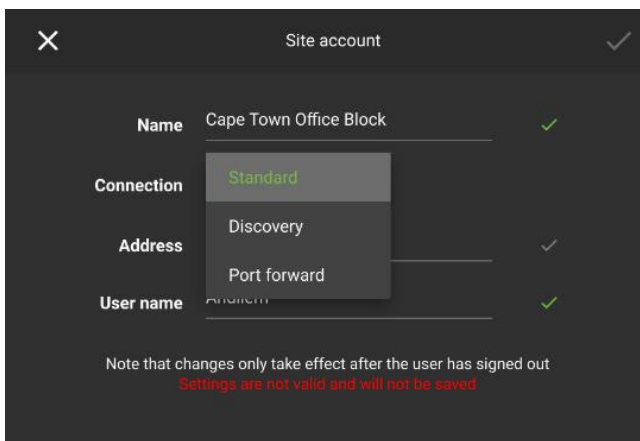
Site account

Name Cape Town Office Block

Connection Standard
Discovery
Port forward

Address

User name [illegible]

Note that changes only take effect after the user has signed out
Settings are not valid and will not be saved